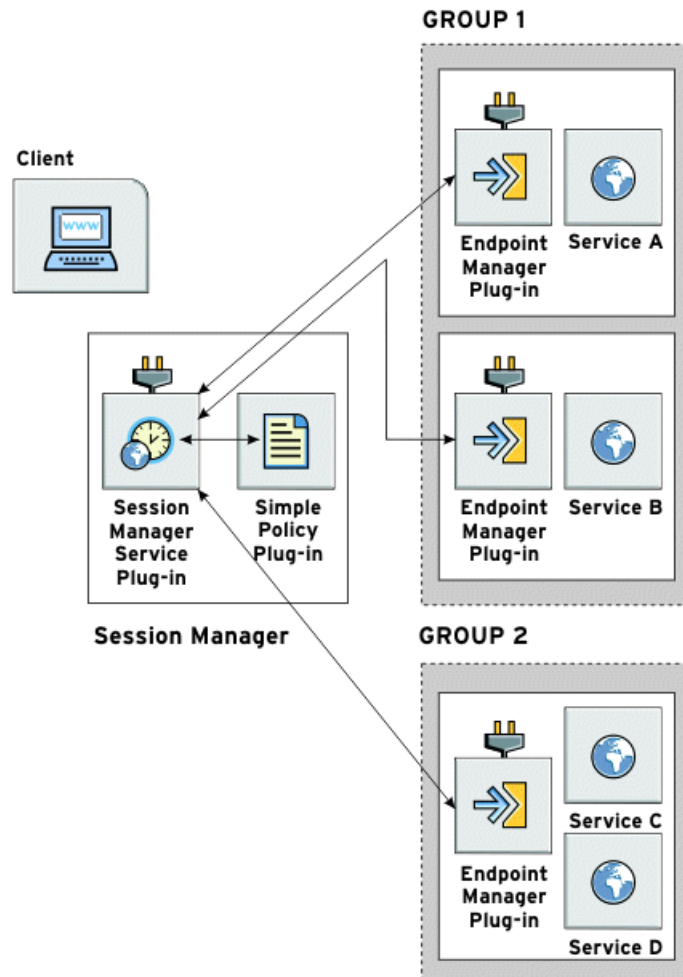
GROUP 1

Client

www

Endpoint Manager Plug-in

Service A

Endpoint Manager Plug-in

Service B

Session Manager Service Plug-in

Simple Policy Plug-in

Session Manager

GROUP 2

Service C

Endpoint Manager Plug-in

Service D